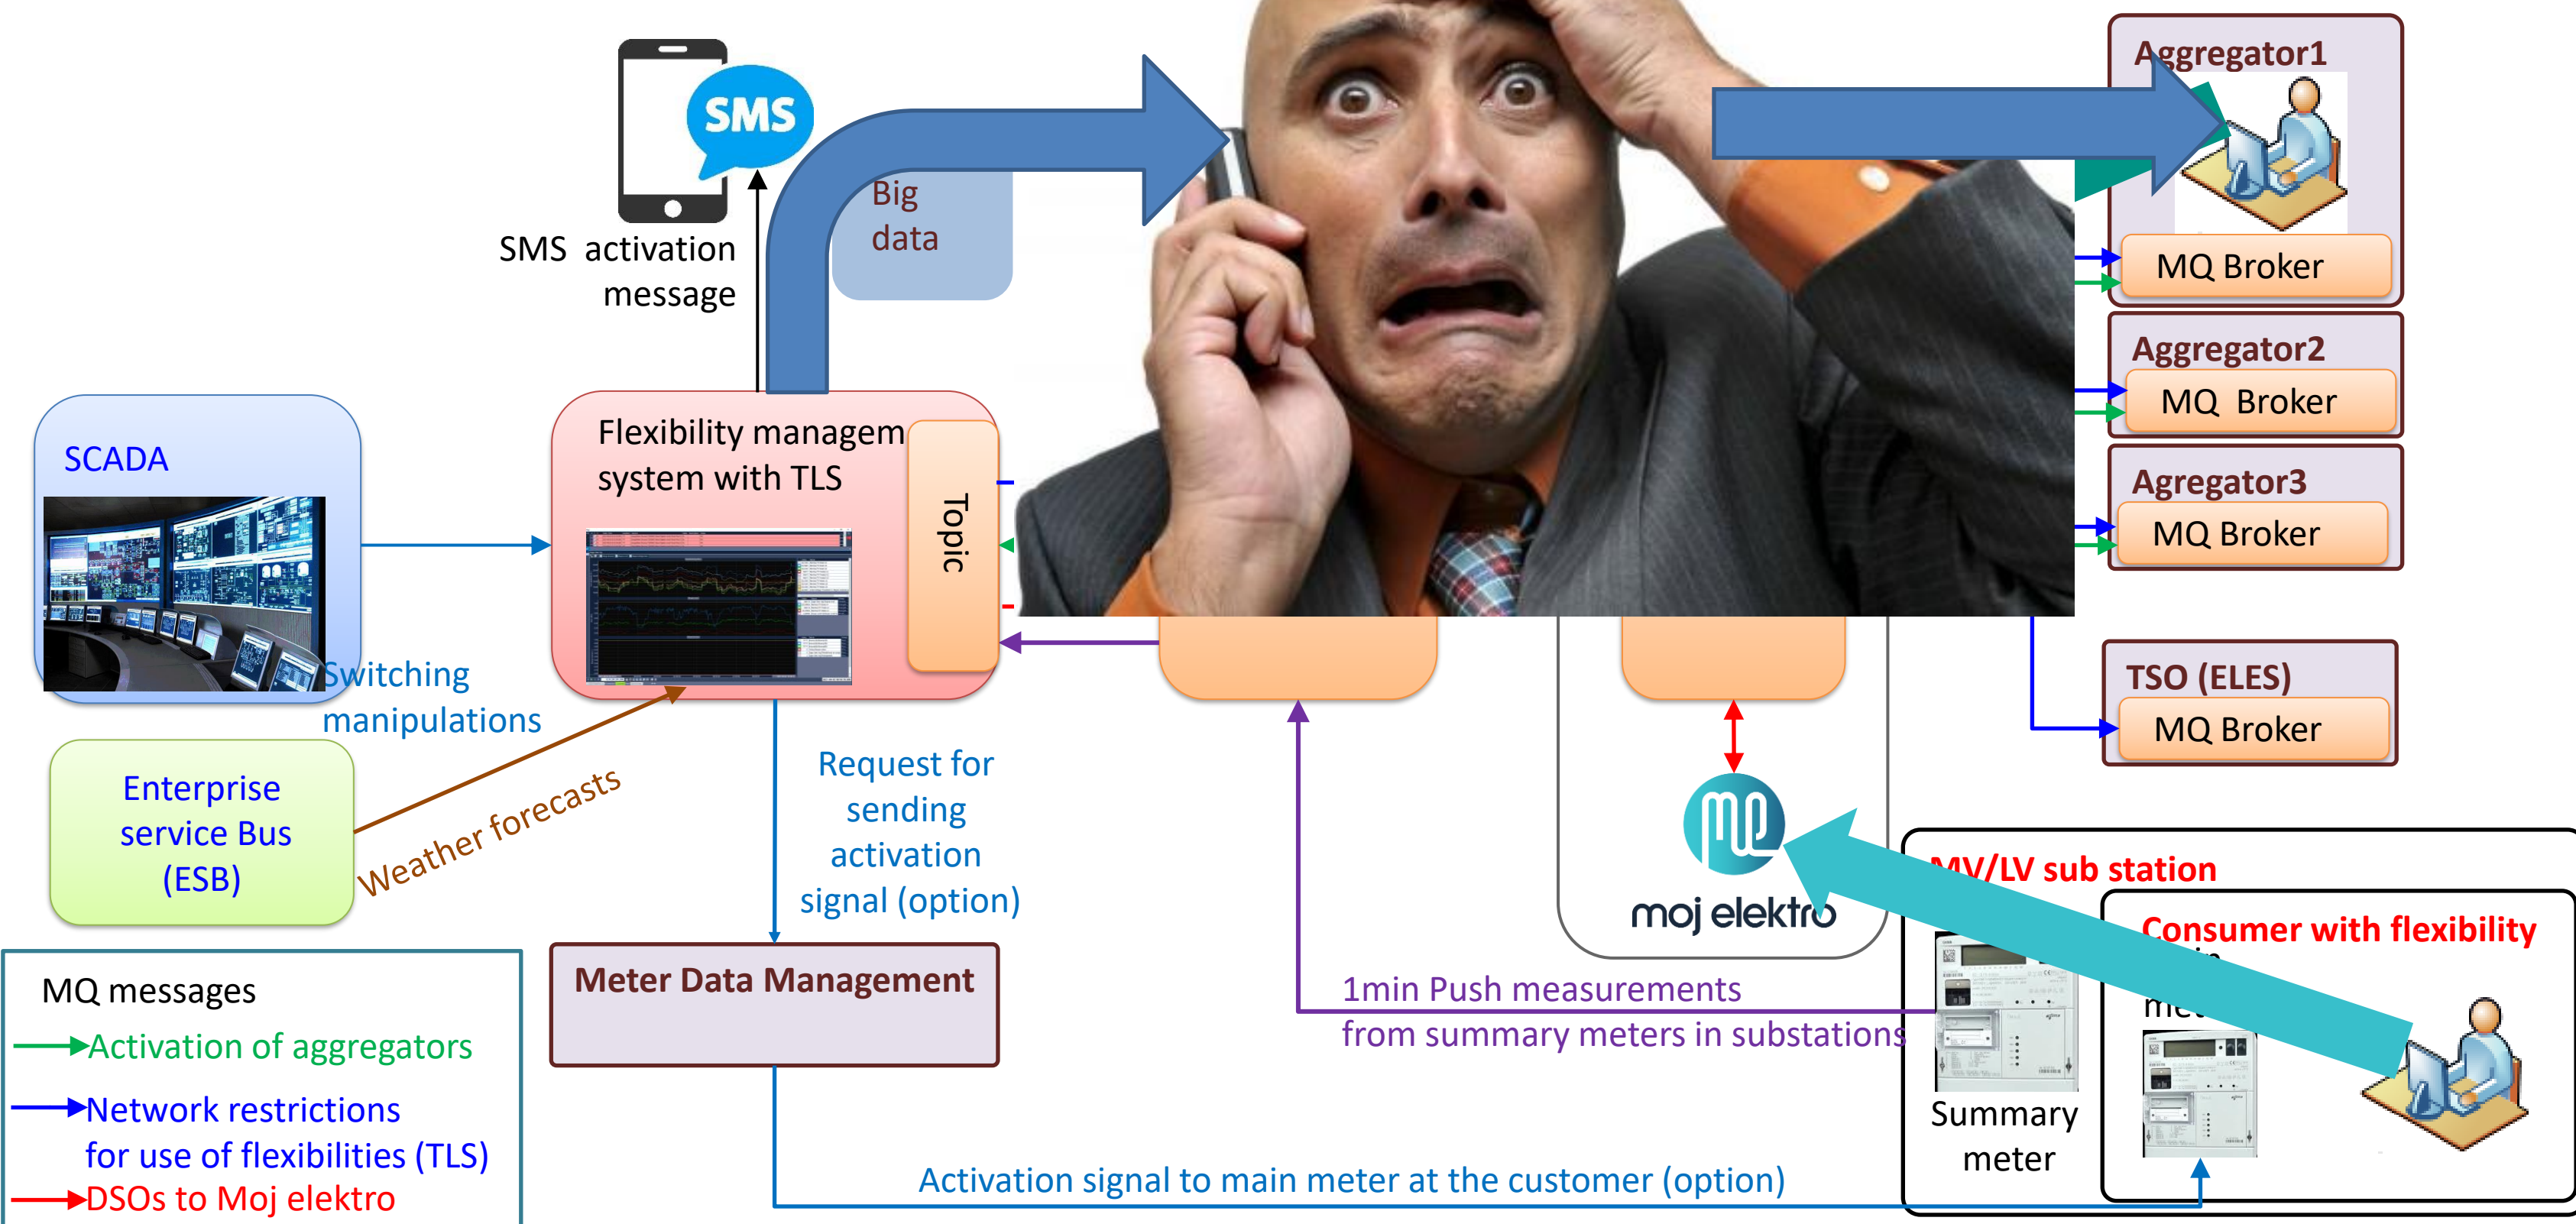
SMS

SMS activation message

Big data

Aggregator1

MQ Broker

Aggregator2

MQ Broker

Agregator3

MQ Broker

TSO (ELES)

MQ Broker

SCADA

Switching manipulations

Flexibility managem system with TLS

Topic

Enterprise service Bus (ESB)

Weather forecasts

Request for sending activation signal (option)

moj elektro

MV/LV sub station

Consumer with flexibility

me

Summary meter

MQ messages

Activation of aggregators

Network restrictions for use of flexibilities (TLS)

DSOs to Moj elektro

Meter Data Management

1min Push measurements from summary meters in substations

Activation signal to main meter at the customer (option)